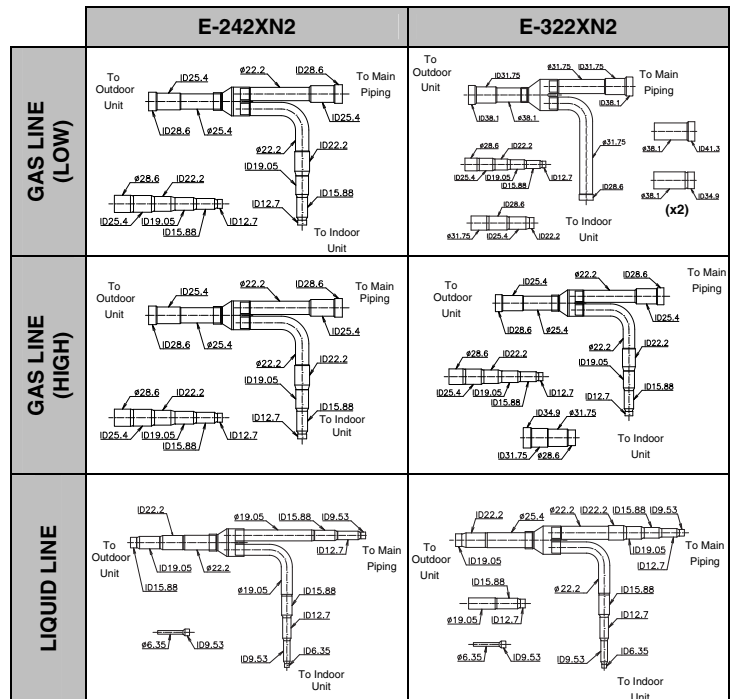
| | E-242XN2 | E-322XN2 |
|---|---|---|
| GAS LINE (LOW) | To Outdoor Unit, ID25.4, ø22.2, ID28.6, To Main Piping, ID28.6, ø25.4, ID25.4, ø22.2, ID22.2, ID19.05, ID15.88, ID12.7, To Indoor Unit, ø28.6, ID22.2, ID25.4, ID19.05, ID15.88, ID12.7 | To Outdoor Unit, ID31.75, ø31.75, ID31.75, To Main Piping, ID38.1, ID38.1, ø38.1, ø31.75, ID28.6, ø28.6, ID22.2, ID25.4, ID19.05, ID15.88, ID12.7, ø38.1, ID41.3, ø38.1, ID34.9, (x2), ID28.6, ø31.75, ID25.4, ID22.2, To Indoor Unit |
| GAS LINE (HIGH) | To Outdoor Unit, ID25.4, ø22.2, ID28.6, To Main Piping, ID28.6, ø25.4, ID25.4, ø22.2, ID22.2, ID19.05, ID12.7, ID15.88, To Indoor Unit, ø28.6, ID22.2, ID25.4, ID19.05, ID15.88, ID12.7 | To Outdoor Unit, ID25.4, ø22.2, ID28.6, To Main Piping, ID28.6, ø25.4, ID25.4, ø22.2, ID22.2, ID19.05, ø28.6, ID22.2, ID25.4, ID19.05, ID15.88, ID12.7, ID12.7, ID15.88, ID34.9, ø31.75, ID31.75, ø28.6, To Indoor Unit |
| LIQUID LINE | ID22.2, ø19.05, ID15.88, ID9.53, To Outdoor Unit, ID19.05, ø22.2, ID12.7, To Main Piping, ID15.88, ø19.05, ID15.88, ID12.7, ø6.35, ID9.53, ID9.53, ID6.35, To Indoor Unit | ID22.2, ø25.4, ø22.2, ID22.2, ID15.88, ID9.53, To Outdoor Unit, ID19.05, ID19.05, ID12.7, To Main Piping, ID15.88, ø22.2, ID15.88, ø19.05, ID12.7, ID12.7, ø6.35, ID9.53, ID9.53, ID6.35, To Indoor Unit |